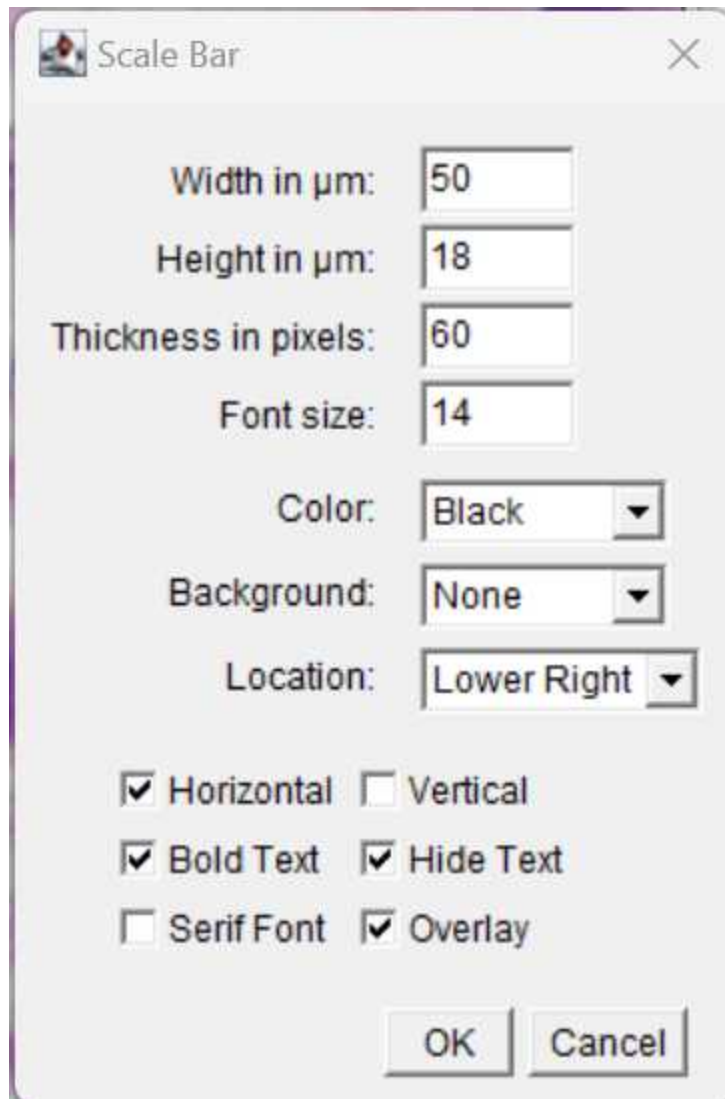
Scale Bar

Width in µm: 50
Height in µm: 18
Thickness in pixels: 60
Font size: 14
Color: Black
Background: None
Location: Lower Right

Horizontal
Vertical
Bold Text
Hide Text
Serif Font
Overlay

OK
Cancel